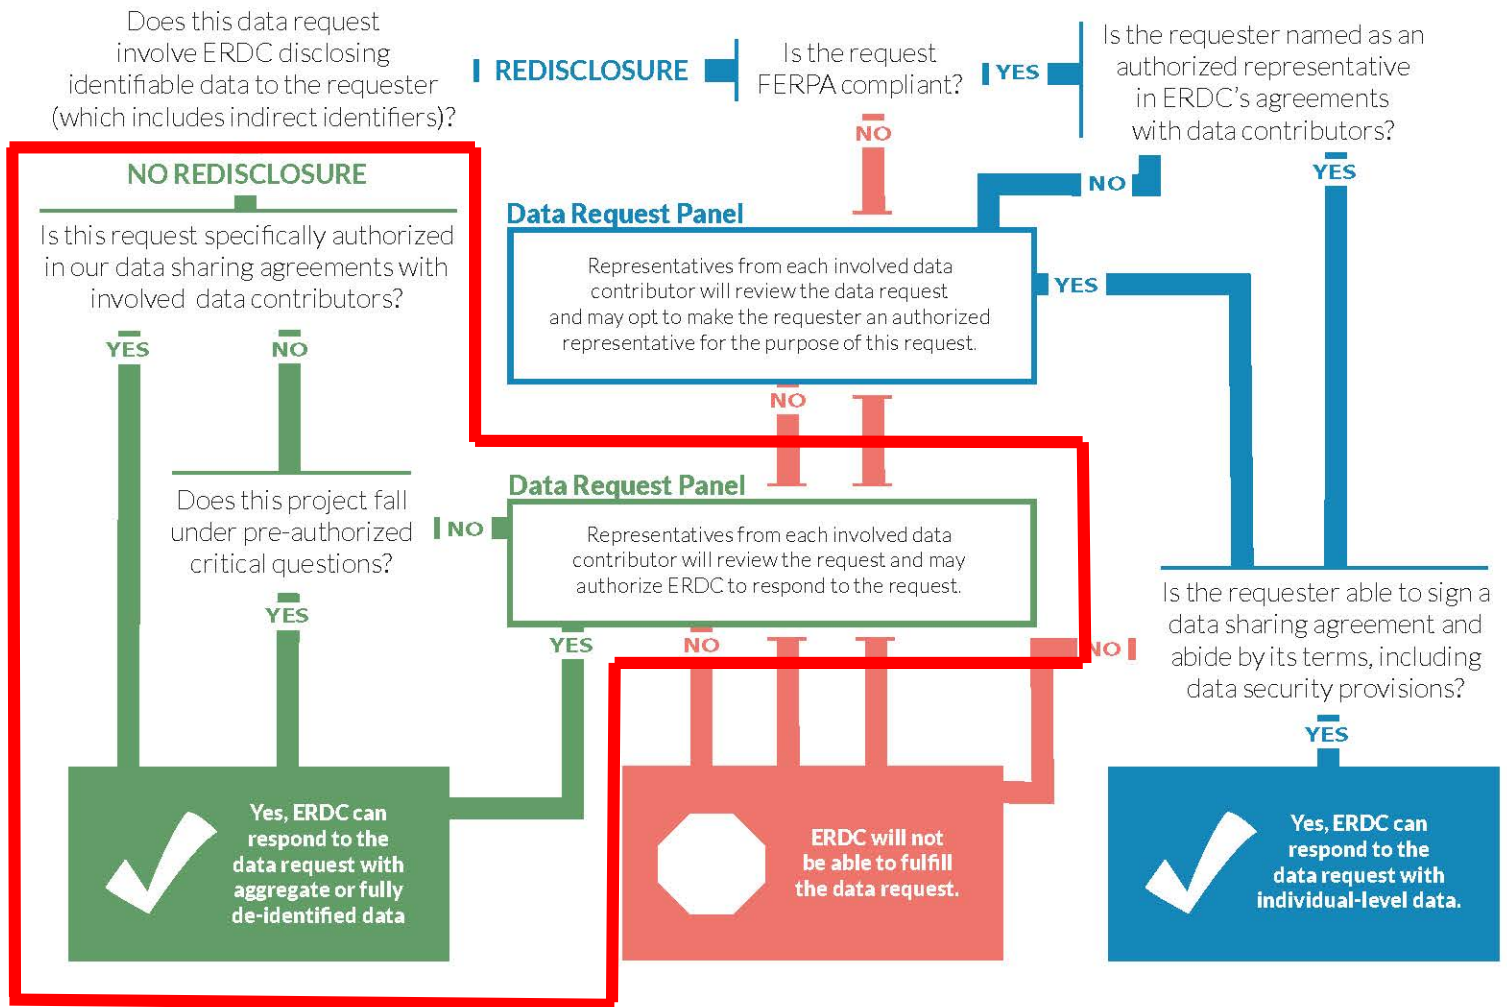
Does this data request involve ERDC disclosing identifiable data to the requester (which includes indirect identifiers)?

REDISCLOSURE

Is the request FERPA compliant?

YES

Is the requester named as an authorized representative in ERDC's agreements with data contributors?

NO

NO

YES

NO REDISCLOSURE

Is this request specifically authorized in our data sharing agreements with involved data contributors?

YES

NO

Data Request Panel

Representatives from each involved data contributor will review the data request and may opt to make the requester an authorized representative for the purpose of this request.

YES

NO

Does this project fall under pre-authorized critical questions?

NO

Data Request Panel

Representatives from each involved data contributor will review the request and may authorize ERDC to respond to the request.

YES

YES

NO

NO

Is the requester able to sign a data sharing agreement and abide by its terms, including data security provisions?

YES

Yes, ERDC can respond to the data request with aggregate or fully de-identified data

ERDC will not be able to fulfill the data request.

Yes, ERDC can respond to the data request with individual-level data.